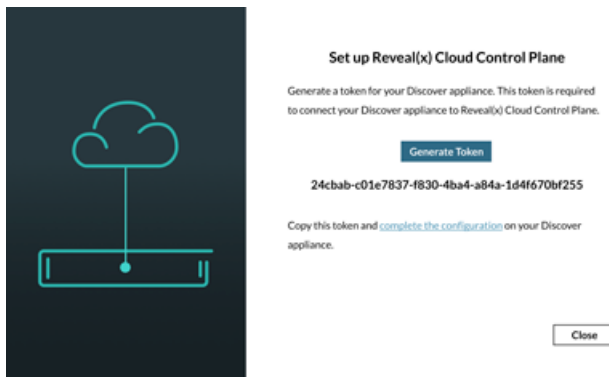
Set up Reveal(x) Cloud Control Plane

Generate a token for your Discover appliance. This token is required to connect your Discover appliance to Reveal(x) Cloud Control Plane.

Generate Token

24cbab-c01e7837-f830-4ba4-a84a-1d4f670bf255

Copy this token and complete the configuration on your Discover appliance.

Close